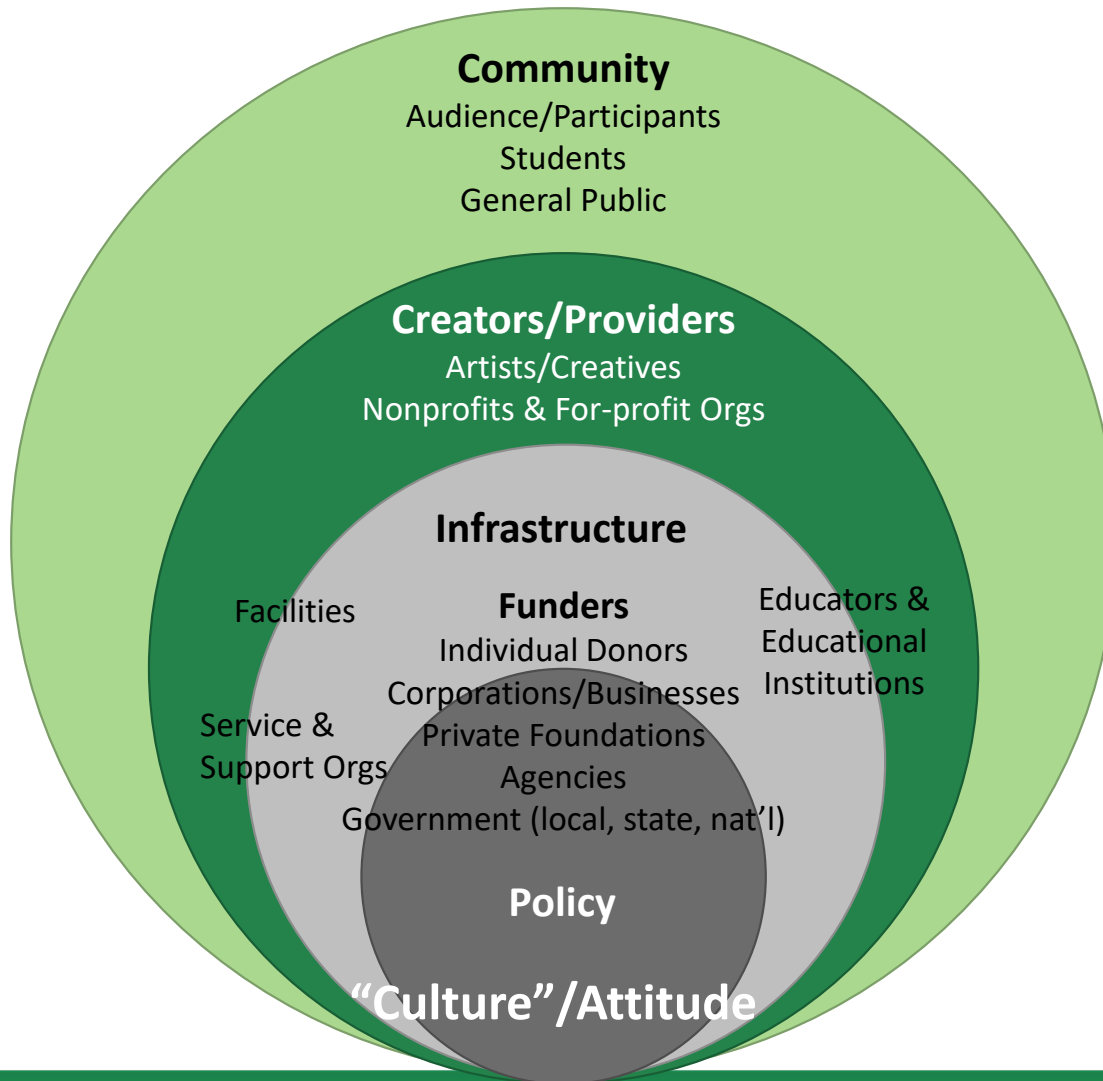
Community
Audience/Participants
Students
General Public

Creators/Providers
Artists/Creatives
Nonprofits & For-profit Orgs

Infrastructure

Facilities

Funders
Individual Donors
Corporations/Businesses
Private Foundations
Agencies
Government (local, state, nat'l)

Educators & Educational Institutions

Service & Support Orgs

Policy

"Culture"/Attitude